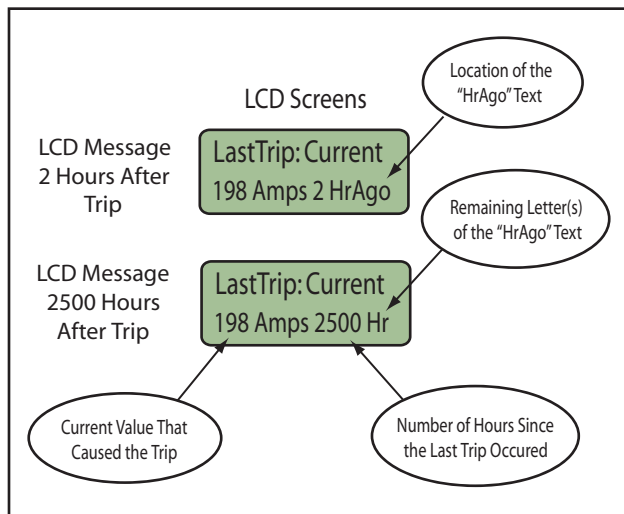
LCD Screens

Location of the "HrAgo" Text

LCD Message 2 Hours After Trip

LastTrip: Current
198 Amps 2 HrAgo

Remaining Letter(s) of the "HrAgo" Text

LCD Message 2500 Hours After Trip

LastTrip: Current
198 Amps 2500 Hr

Current Value That Caused the Trip

Number of Hours Since the Last Trip Occured